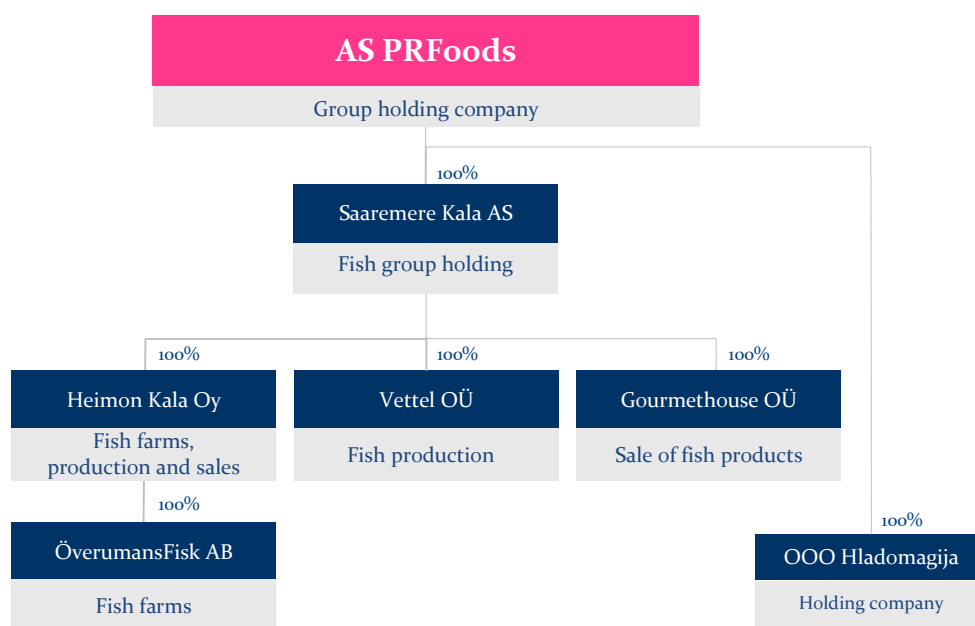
AS PRFoods

Group holding company

100%

Saaremere Kala AS

Fish group holding

100%

100%

100%

Heimon Kala Oy

Fish farms, production and sales

Vettel OÜ

Fish production

Gourmethouse OÜ

Sale of fish products

100%

ÖverumansFisk AB

Fish farms

100%

OOO Hladomagija

Holding company